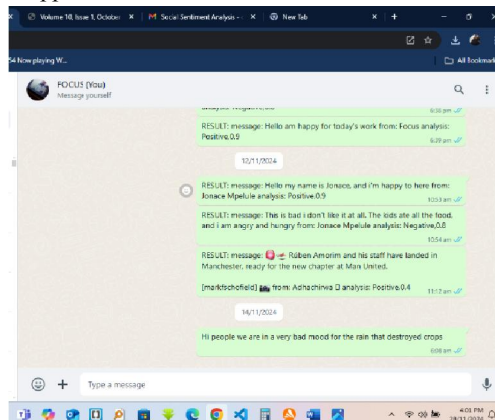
Volume 10, Issue 1, October × | M Social Sentiment Analysis - × | New Tab × | +

54 Now playing W...

All Bookmarks

FOCUS (You)
Message yourself

analysis: Negative,0.8
6:56 pm

RESULT: message: Hello am happy for today's work from: Focus analysis: Positive,0.9
6:29 pm

12/11/2024

RESULT: message: Hello my name is Jonace, and i'm happy to here from: Jonace Mpelule analysis: Positive,0.9
10:53 am

RESULT: message: This is bad i don't like it at all. The kids ate all the food, and i am angry and hungry from: Jonace Mpelule analysis: Negative,0.8
10:54 am

RESULT: message: Rúben Amorim and his staff have landed in Manchester, ready for the new chapter at Man United.

[markfschofield] from: Adhachirwa analysis: Positive,0.4
11:12 am

14/11/2024

Hi people we are in a very bad mood for the rain that destroyed crops
6:08 am

Type a message

4:03 PM
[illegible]